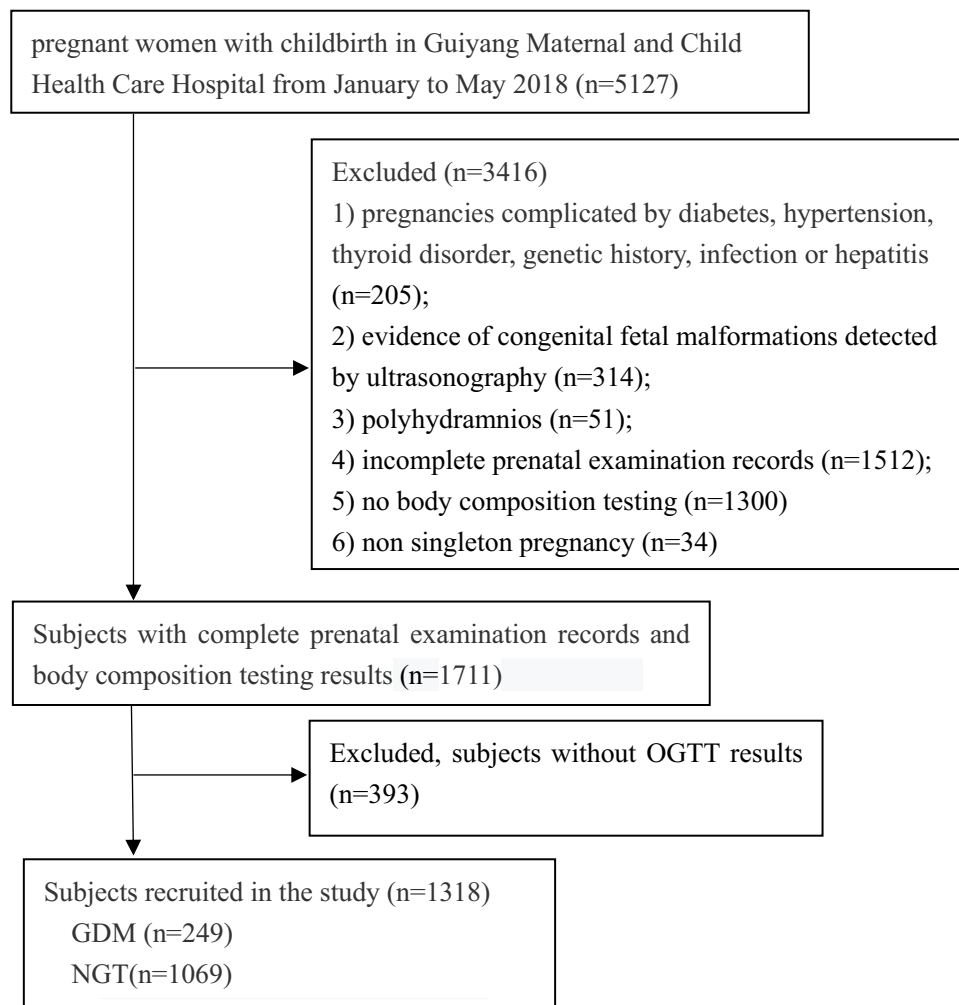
pregnant women with childbirth in Guiyang Maternal and Child Health Care Hospital from January to May 2018 (n=5127)

Excluded (n=3416)
1) pregnancies complicated by diabetes, hypertension, thyroid disorder, genetic history, infection or hepatitis (n=205);
2) evidence of congenital fetal malformations detected by ultrasonography (n=314);
3) polyhydramnios (n=51);
4) incomplete prenatal examination records (n=1512);
5) no body composition testing (n=1300)
6) non singleton pregnancy (n=34)

Subjects with complete prenatal examination records and body composition testing results (n=1711)

Excluded, subjects without OGTT results (n=393)

Subjects recruited in the study (n=1318)
GDM (n=249)
NGT(n=1069)